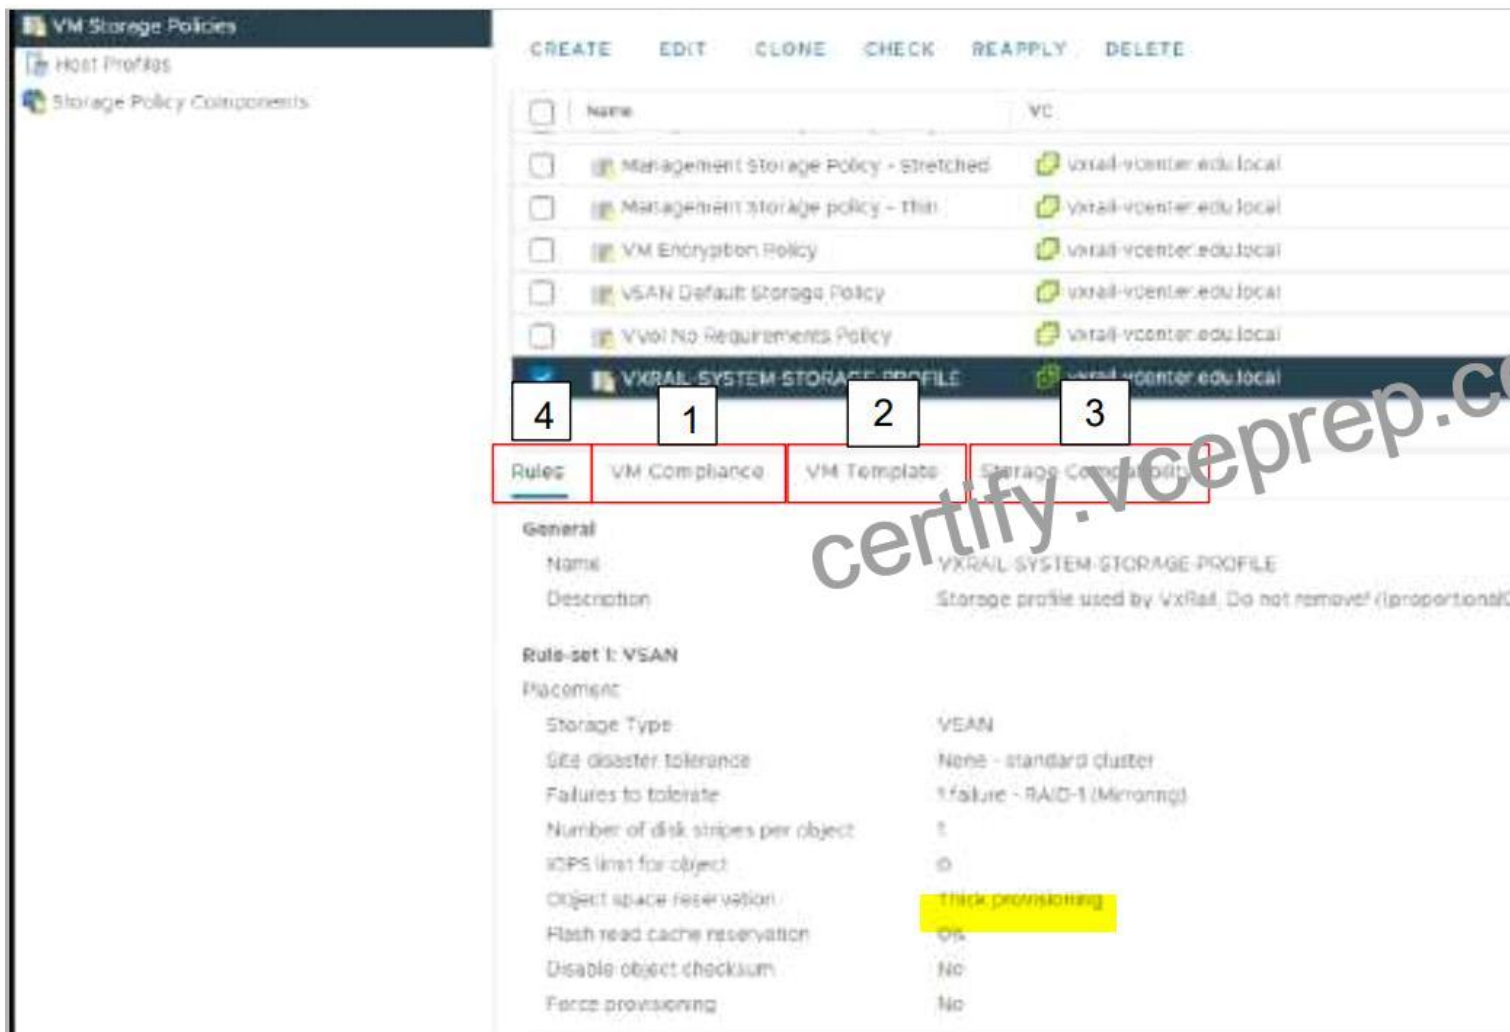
VM Storage Policies
Host Profiles
Storage Policy Components

CREATE EDIT CLONE CHECK REAPPLY DELETE

| | Name | VC |
|---|---|---|
| | Management Storage Policy - Stretched | vxrail-vcenter.edu.local |
| | Management storage policy - Thin | vxrail-vcenter.edu.local |
| | VM Encryption Policy | vxrail-vcenter.edu.local |
| | VSAN Default Storage Policy | vxrail-vcenter.edu.local |
| | VVol No Requirements Policy | vxrail-vcenter.edu.local |
| | VXRAIL-SYSTEM-STORAGE-PROFILE | vxrail-vcenter.edu.local |

4 1 2 3

Rules VM Compliance VM Template Storage Compatibility

certify.vceprep.c

General
Name VXRAIL-SYSTEM-STORAGE-PROFILE
Description Storage profile used by VxRail. Do not remove! (proportional

Rule-set 1: VSAN
Placement
Storage Type VSAN
Site disaster tolerance None - standard cluster
Failures to tolerate 1 failure - RAID-1 (Mirroring)
Number of disk stripes per object 1
IOPS limit for object 0
Object space reservation Thick provisioning
Flash read cache reservation 0%
Disable object checksum No
Force provisioning No